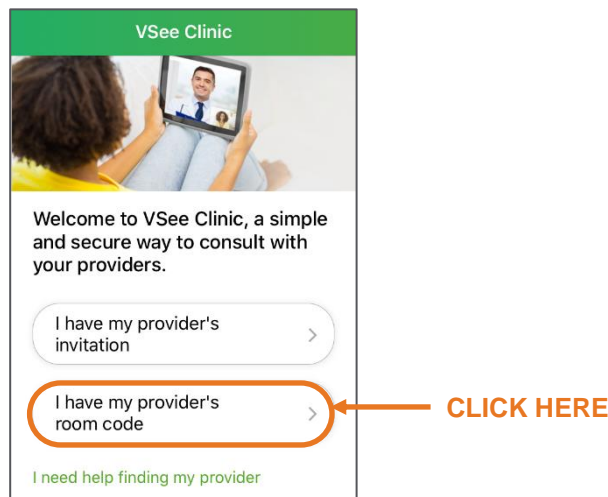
VSee Clinic

Welcome to VSee Clinic, a simple and secure way to consult with your providers.

I have my provider's invitation

I have my provider's room code

CLICK HERE

I need help finding my provider